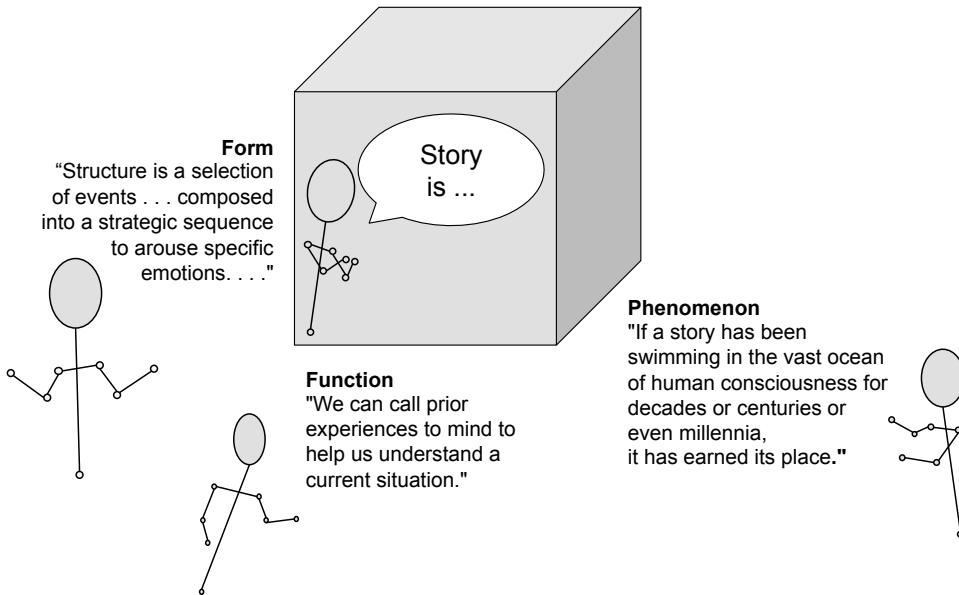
Story is ...

**Form**
“Structure is a selection of events . . . composed into a strategic sequence to arouse specific emotions. . . ."

**Function**
"We can call prior experiences to mind to help us understand a current situation."

**Phenomenon**
"If a story has been swimming in the vast ocean of human consciousness for decades or centuries or even millennia, it has earned its place."